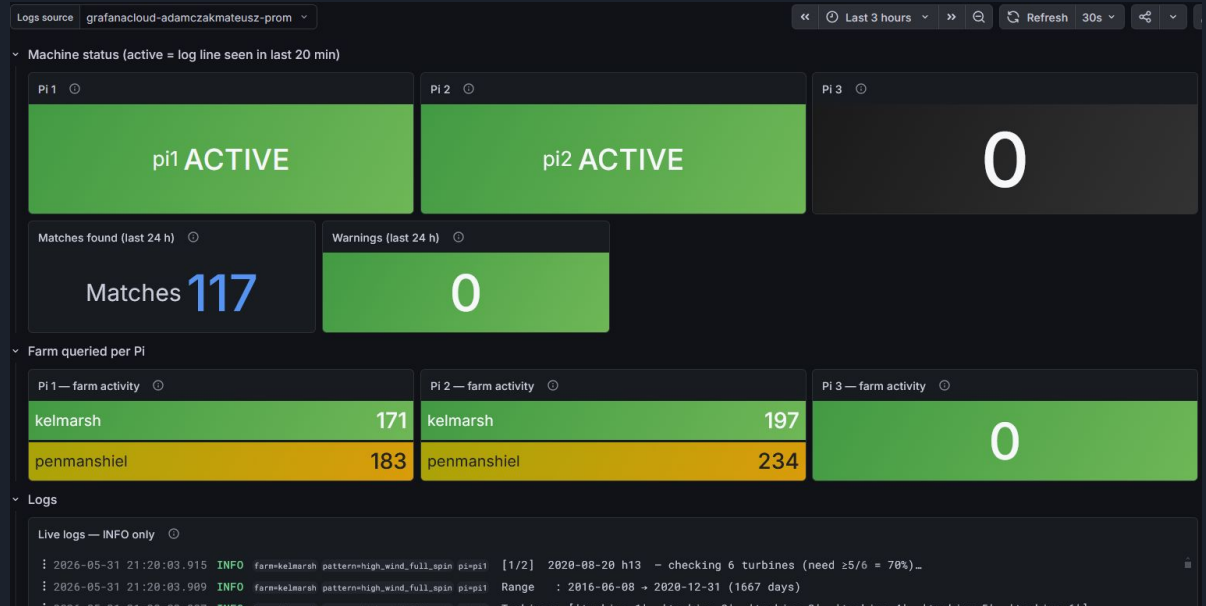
Logs source grafanacloud-adamczakmateusz-prom

Last 3 hours

Refresh 30s

Machine status (active = log line seen in last 20 min)

Pi 1

pi1 ACTIVE

Pi 2

pi2 ACTIVE

Pi 3

0

Matches found (last 24 h)

Matches 117

Warnings (last 24 h)

0

Farm queried per Pi

Pi 1 — farm activity

| kelmarsh | 171 |
|---|---|
| penmanshiel | 183 |

Pi 2 — farm activity

| kelmarsh | 197 |
|---|---|
| penmanshiel | 234 |

Pi 3 — farm activity

0

Logs

Live logs — INFO only

2026-05-31 21:20:03.915 INFO farm=kelmarsh pattern=high_wind_full_spin pi=pi1 [1/2] 2020-08-20 h13 – checking 6 turbines (need ≥5/6 = 70%)…

2026-05-31 21:20:03.909 INFO farm=kelmarsh pattern=high_wind_full_spin pi=pi1 Range : 2016-06-08 → 2020-12-31 (1667 days)

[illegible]